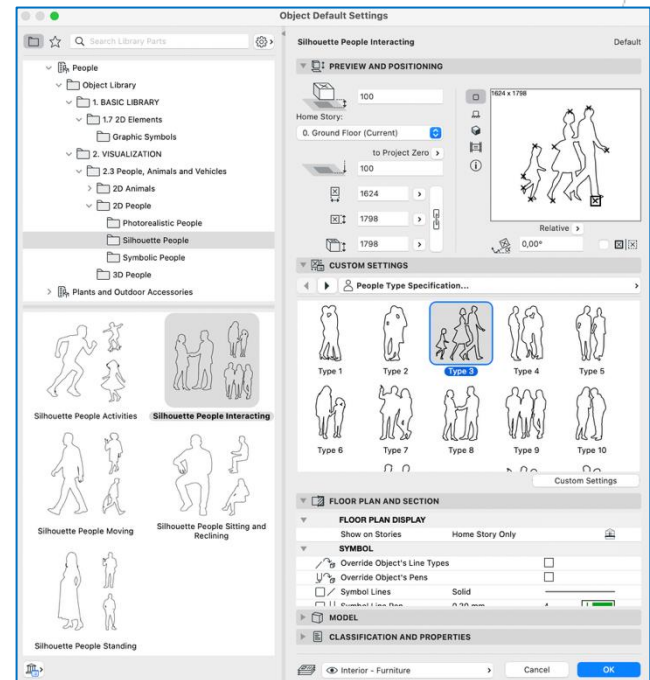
Object Default Settings

Search Library Parts

People
Object Library
1. BASIC LIBRARY
1.7 2D Elements
Graphic Symbols
2. VISUALIZATION
2.3 People, Animals and Vehicles
2D Animals
2D People
Photorealistic People
Silhouette People
Symbolic People
3D People
Plants and Outdoor Accessories

Silhouette People Activities
Silhouette People Interacting
Silhouette People Moving
Silhouette People Sitting and Reclining
Silhouette People Standing

Silhouette People Interacting
Default

PREVIEW AND POSITIONING
100
Home Story:
0. Ground Floor (Current)
to Project Zero
100
1624
1798
1798
1624 x 1798
Relative
0,00°

CUSTOM SETTINGS
People Type Specification...
Type 1
Type 2
Type 3
Type 4
Type 5
Type 6
Type 7
Type 8
Type 9
Type 10
Custom Settings

FLOOR PLAN AND SECTION
FLOOR PLAN DISPLAY
Show on Stories
Home Story Only
SYMBOL
Override Object's Line Types
Override Object's Pens
Symbol Lines
Solid
Symbol Line Pen
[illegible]
MODEL
CLASSIFICATION AND PROPERTIES

Interior - Furniture
Cancel
OK